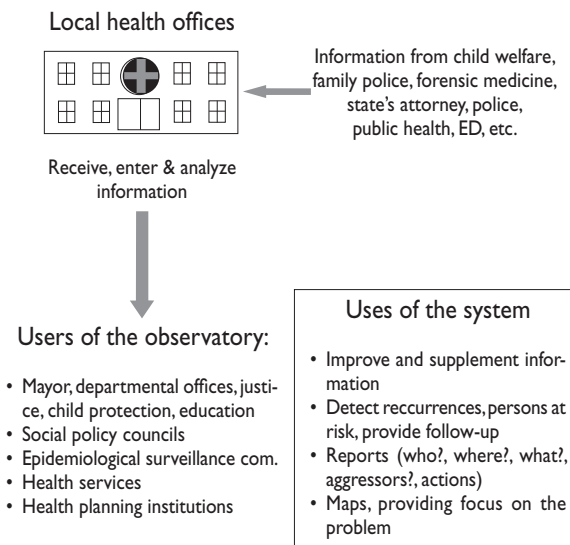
Local health offices

Information from child welfare, family police, forensic medicine, state's attorney, police, public health, ED, etc.

Receive, enter & analyze information

Users of the observatory:

• Mayor, departmental offices, justice, child protection, education
• Social policy councils
• Epidemiological surveillance com.
• Health services
• Health planning institutions

Uses of the system

• Improve and supplement information
• Detect reccurrences, persons at risk, provide follow-up
• Reports (who?, where?, what?, aggressors?, actions)
• Maps, providing focus on the problem